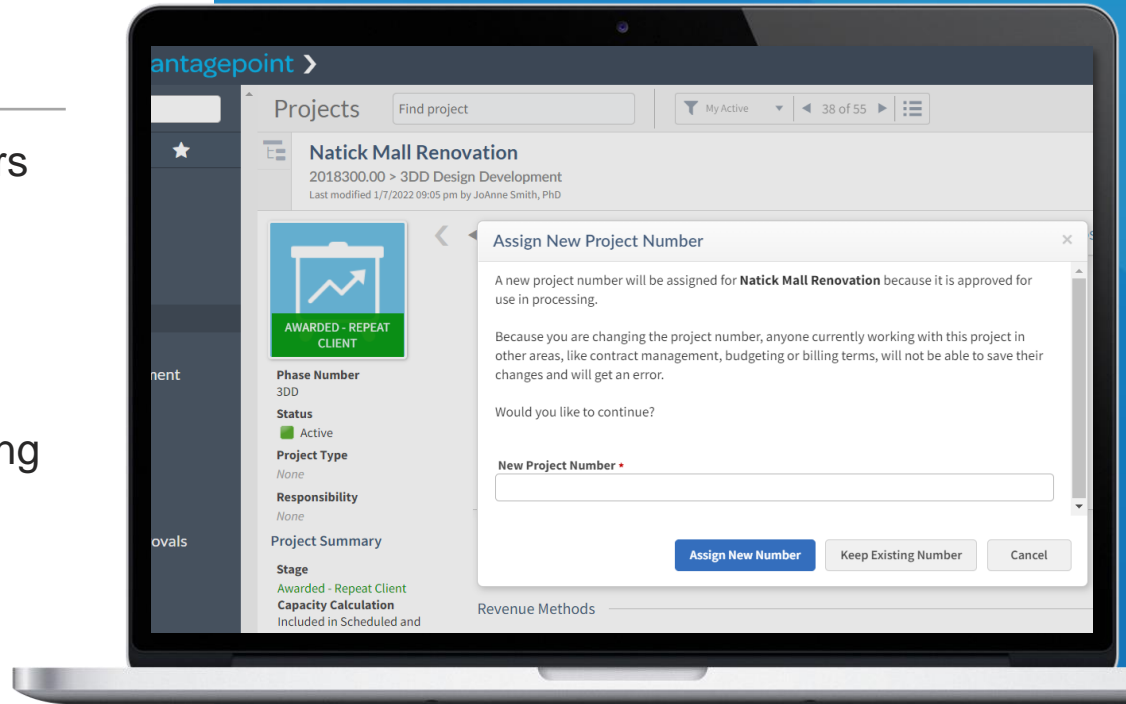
rs

ng

antagepoint >

nent

ovals

Projects

Find project

My Active

38 of 55

Natick Mall Renovation

2018300.00 > 3DD Design Development

Last modified 1/7/2022 09:05 pm by JoAnne Smith, PhD

AWARDED - REPEAT CLIENT

Phase Number
3DD

Status
Active

Project Type
None

Responsibility
None

Project Summary

Stage
Awarded - Repeat Client

Capacity Calculation
Included in Scheduled and

Assign New Project Number

A new project number will be assigned for **Natick Mall Renovation** because it is approved for use in processing.

Because you are changing the project number, anyone currently working with this project in other areas, like contract management, budgeting or billing terms, will not be able to save their changes and will get an error.

Would you like to continue?

New Project Number *

Assign New Number

Keep Existing Number

Cancel

Revenue Methods